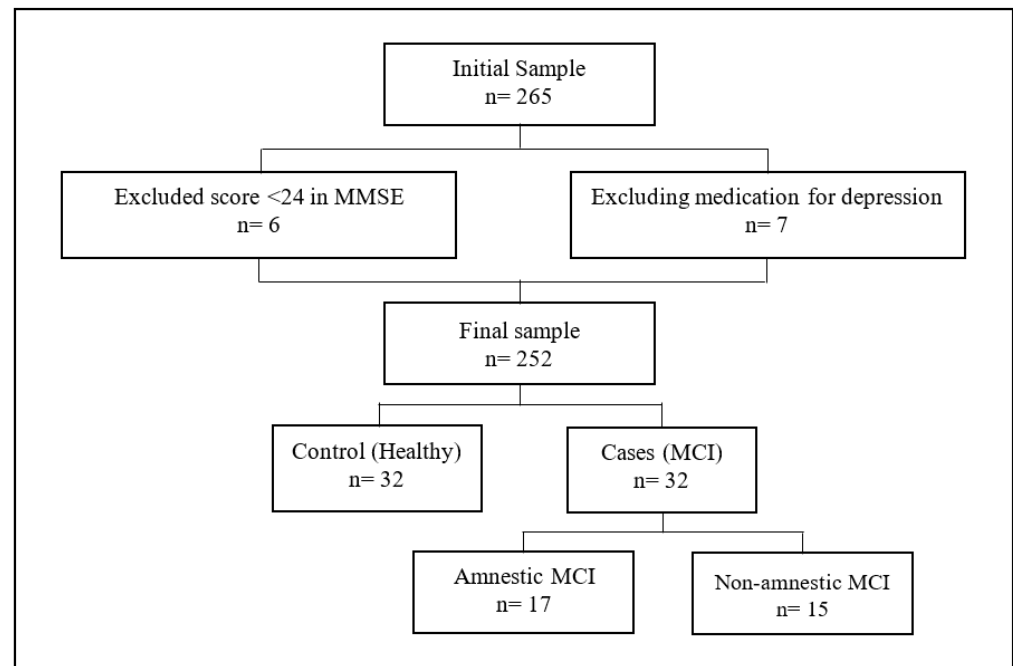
Initial Sample
n= 265

Excluded score <24 in MMSE
n= 6

Excluding medication for depression
n= 7

Final sample
n= 252

Control (Healthy)
n= 32

Cases (MCI)
n= 32

Amnestic MCI
n= 17

Non-amnestic MCI
n= 15